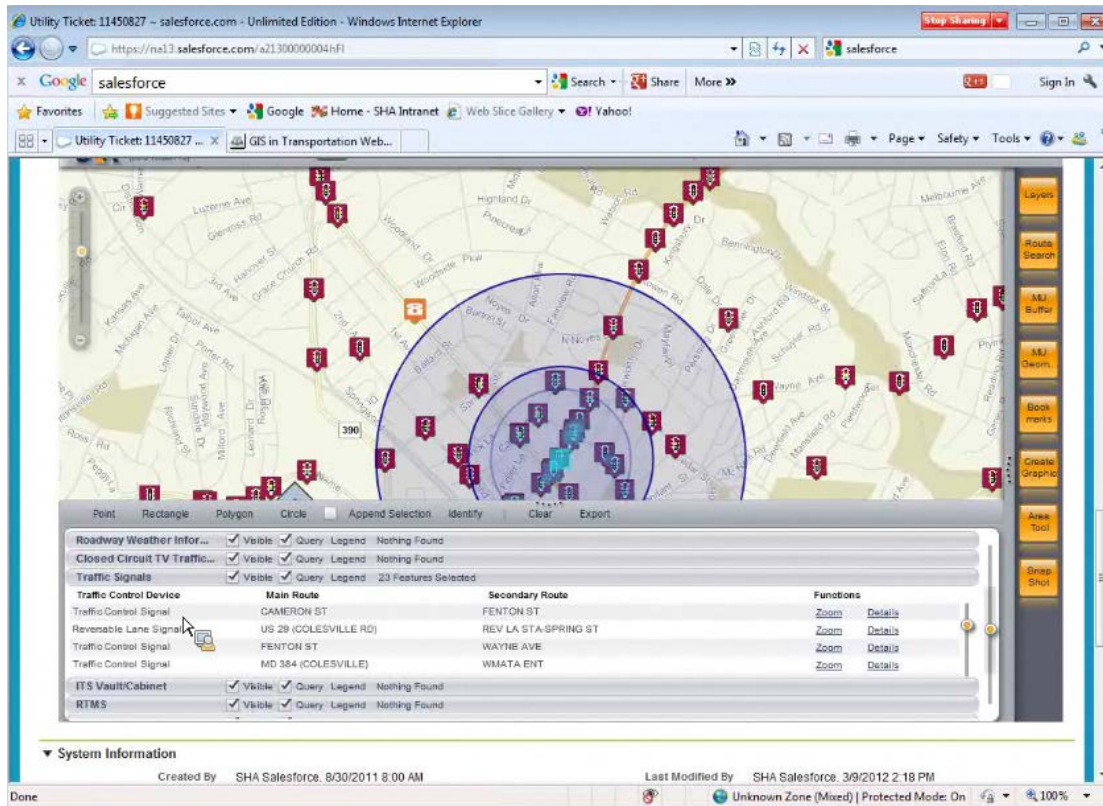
Utility Ticket: 11450827 ~ salesforce.com - Unlimited Edition - Windows Internet Explorer
Stop Sharing
https://na13.salesforce.com/a21300000004hFI
salesforce
Google salesforce
Search • Share More »
Sign In
Favorites Suggested Sites • Google Home - SHA Intranet Web Slice Gallery • Yahoo!
Utility Ticket: 11450827 ... GIS in Transportation Web...
Page • Safety • Tools •

Luzerne Ave
Glenross Rd
Highland Dr
Pinecrest
Hanover St
Grace Church Rd
Woodside Pkwy
Bennington
Kansas Ave
Michigan Ave
Talbot Ave
Porter Rd
Noyes Dr
Burton St
N Noyes
Windsor St
Ashford Rd
Schuyler Rd
Melbourne Ave
Wayne Ave
390
Pepco
Rd

Layers
Route Search
MU Buffer
MU Geom.
Book marks
Create Graphic
Area Tool
Snap Shot

Point Rectangle Polygon Circle Append Selection Identify Clear Export

Roadway Weather Infor... Visible Query Legend Nothing Found
Closed Circuit TV Traffic... Visible Query Legend Nothing Found
Traffic Signals Visible Query Legend 23 Features Selected

| Traffic Control Device | Main Route | Secondary Route | Functions | |
|---|---|---|---|---|
| Traffic Control Signal | CAMERON ST | FENTON ST | Zoom | Details |
| Reversable Lane Signal | US 29 (COLESVILLE RD) | REV LA STA-SPRING ST | Zoom | Details |
| Traffic Control Signal | FENTON ST | WAYNE AVE | Zoom | Details |
| Traffic Control Signal | MD 384 (COLESVILLE) | WMATA ENT | Zoom | Details |

ITS Vault/Cabinet Visible Query Legend Nothing Found
RTMS Visible Query Legend Nothing Found

▼ System Information
Created By SHA Salesforce, 8/30/2011 8:00 AM
Last Modified By SHA Salesforce, 3/9/2012 2:18 PM

Done
Unknown Zone (Mixed) | Protected Mode: On
100%